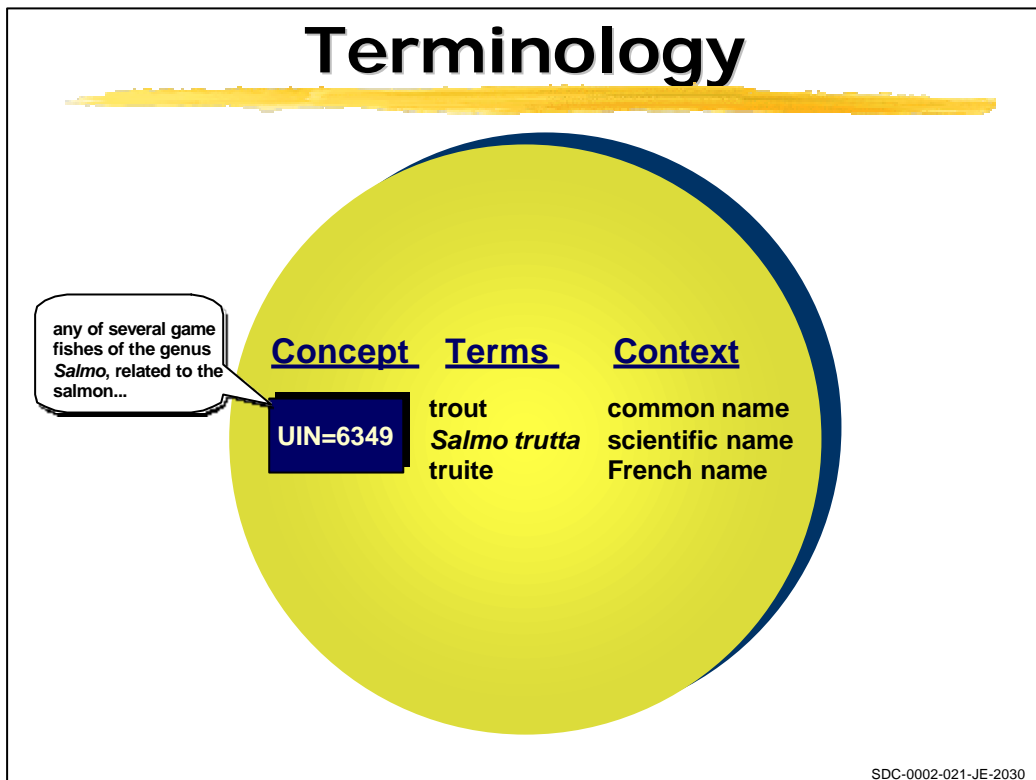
Terminology

any of several game fishes of the genus Salmo, related to the salmon...

| Concept | Terms | Context |
|---|---|---|
| UIN=6349 | trout | common name |
| | Salmo trutta | scientific name |
| | truite | French name |

SDC-0002-021-JE-2030